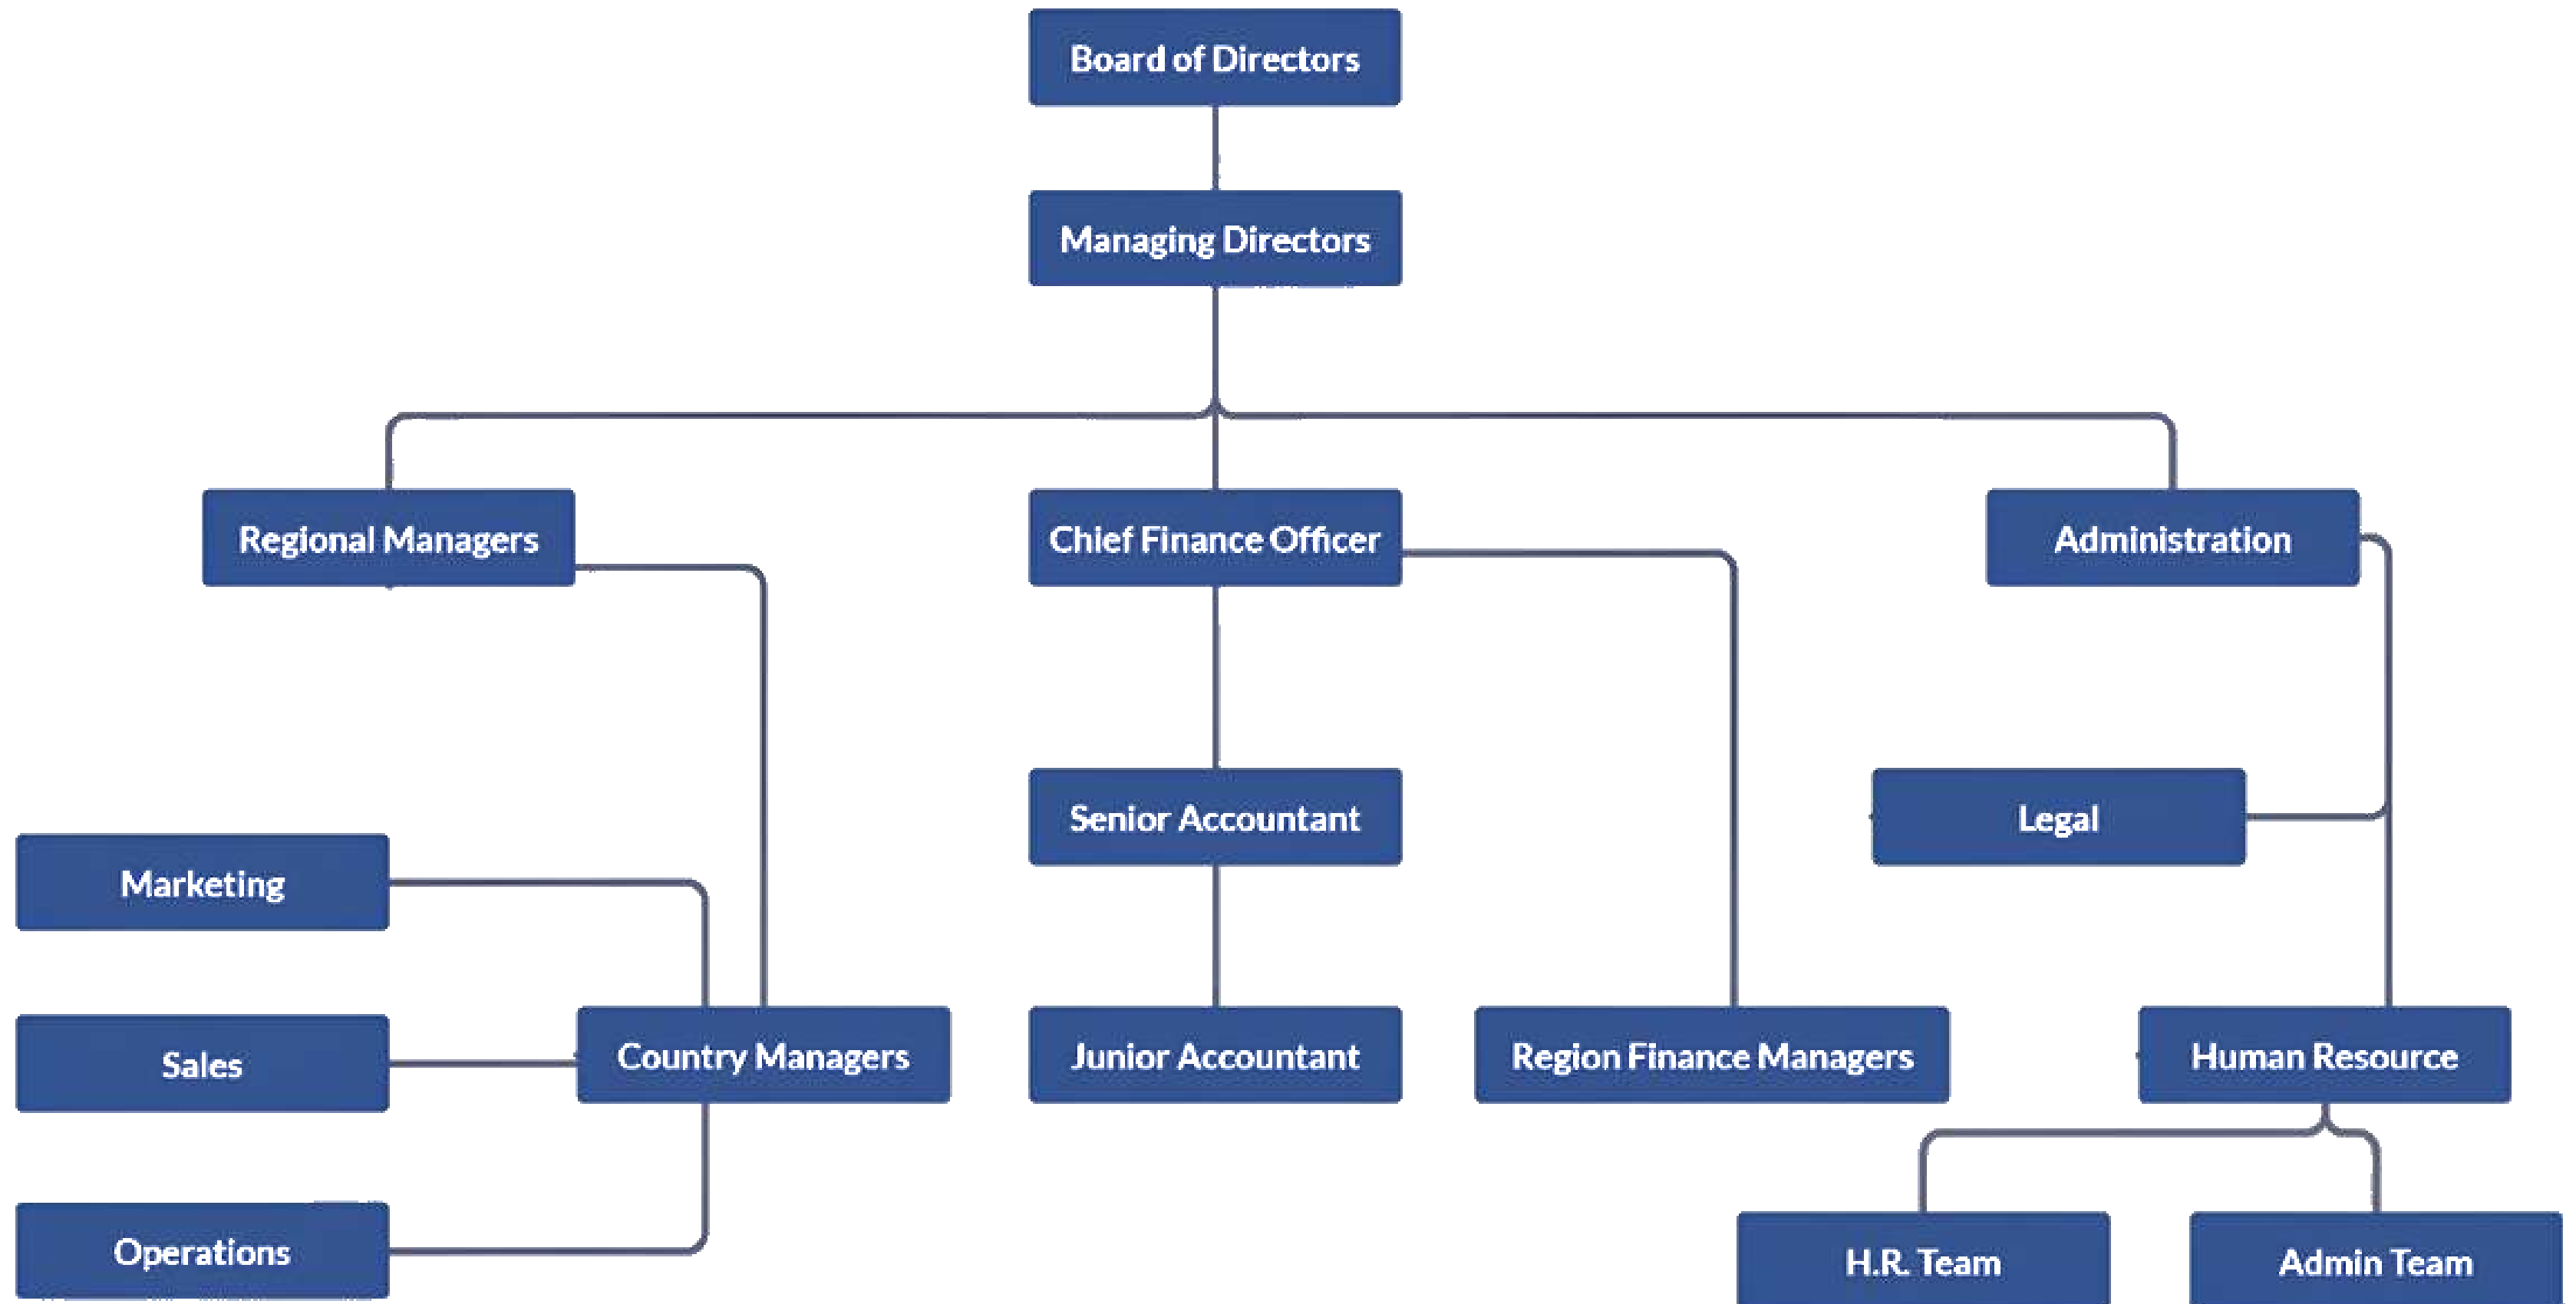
Board of Directors

Managing Directors

Regional Managers

Chief Finance Officer

Administration

Senior Accountant

Legal

Marketing

Sales

Country Managers

Junior Accountant

Region Finance Managers

Human Resource

Operations

H.R. Team

Admin Team